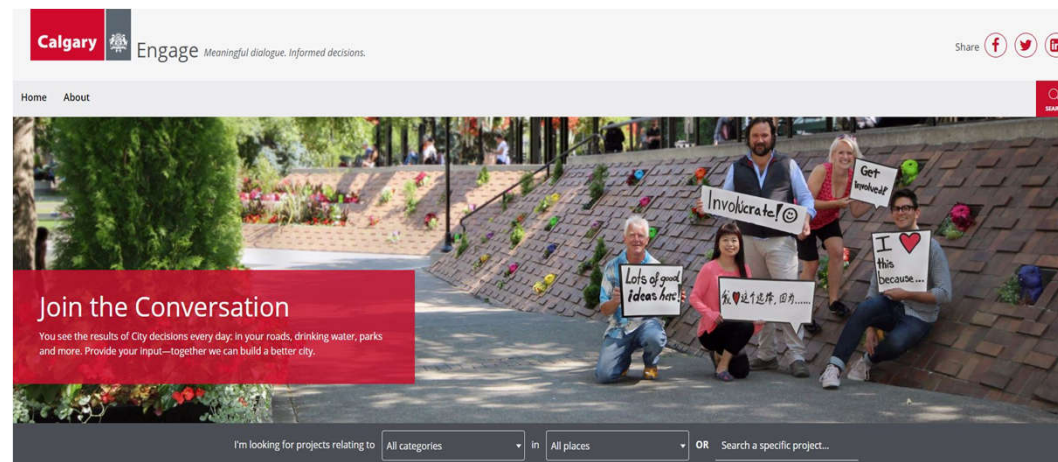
Calgary Engage Meaningful dialogue. Informed decisions.

Share

Home About

SEAR

Involvicrate!

Get Involved!

Lots of good ideas here!

我♥这个地方,因为......

I ♥ this because...

Join the Conversation

You see the results of City decisions every day: in your roads, drinking water, parks and more. Provide your input—together we can build a better city.

I'm looking for projects relating to All categories in All places OR Search a specific project...